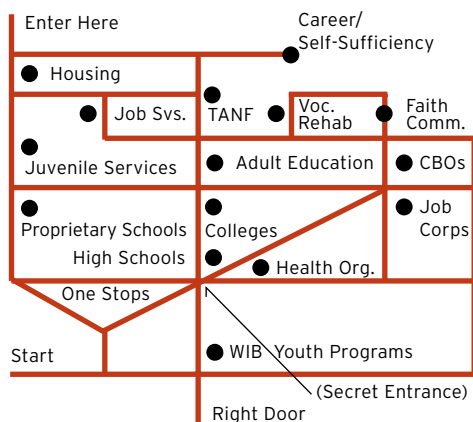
Enter Here

Career/
Self-Sufficiency

Housing

Job Svs.

TANF

Voc.
Rehab

Faith
Comm.

Juvenile Services

Adult Education

CBOs

Proprietary Schools

Colleges

Job
Corps

High Schools

Health Org.

One Stops

Start

WIB

Youth Programs

(Secret Entrance)

Right Door